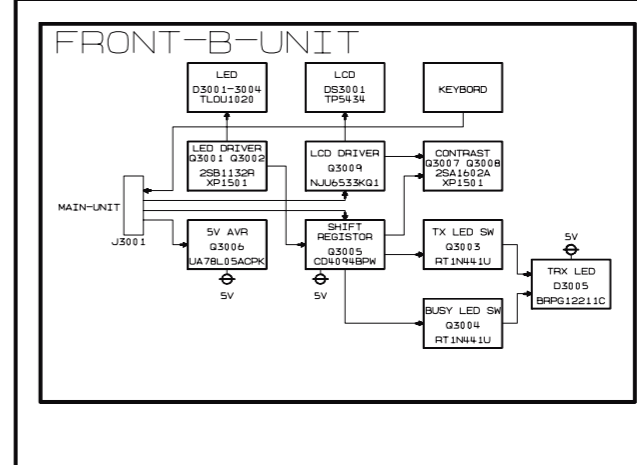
FRONT-B-UNIT

LED
D3001-3004
TLOU1020

LCD
DS3001
TP5434

KEYBORD

LED DRIVER
Q3001 Q3002
2SB1132R
XP1501

LCD DRIVER
Q3009
NJU6533KQ1

CONTRAST
Q3007 Q3008
2SA1602A
XP1501

MAIN-UNIT

J3001

5V AVR
Q3006
UA78L05ACPK

5V

SHIFT
REGISTOR
Q3005
CD4094BPW

5V

TX LED SW
Q3003
RT1N441U

5V

TRX LED
D3005
BRPG1221C

BUSY LED SW
Q3004
RT1N441U